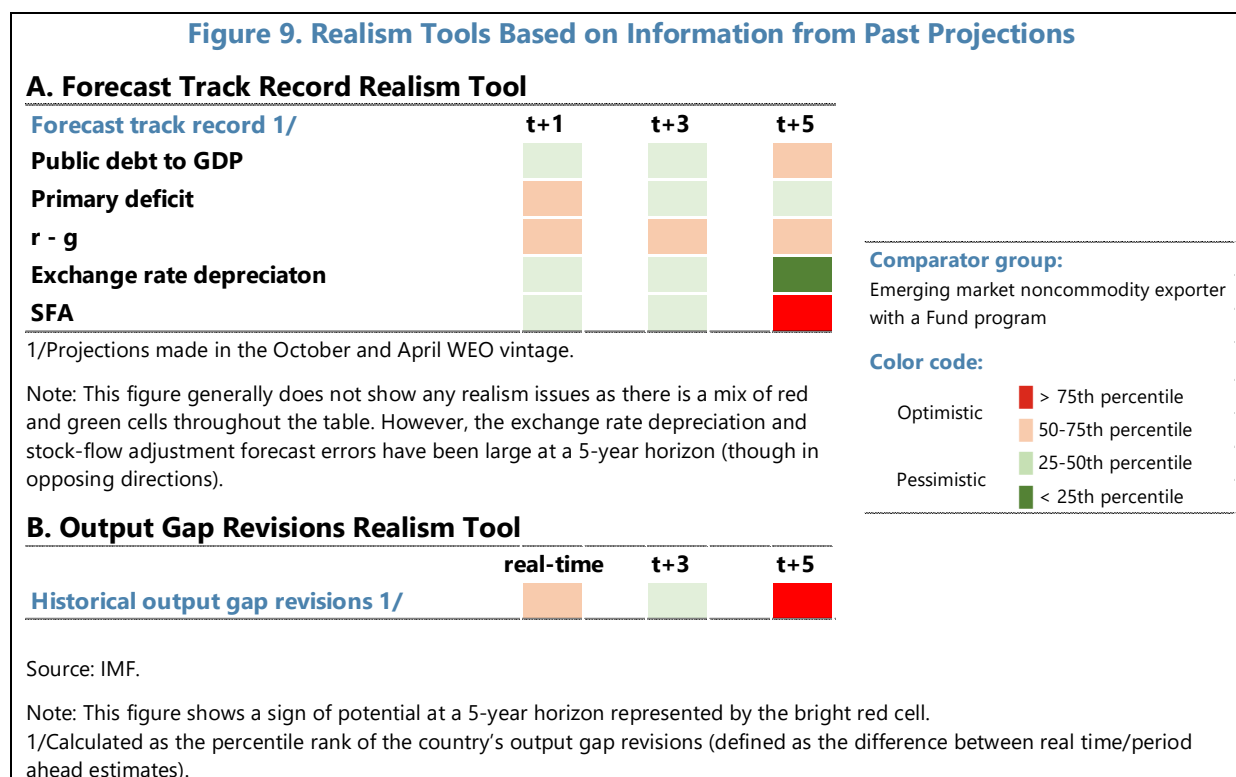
Figure 9. Realism Tools Based on Information from Past Projections

A. Forecast Track Record Realism Tool

| Forecast track record 1/ | t+1 | t+3 | t+5 |
|---|---|---|---|
| Public debt to GDP | | | |
| Primary deficit | | | |
| r - g | | | |
| Exchange rate depreciaton | | | |
| SFA | | | |

1/Projections made in the October and April WEO vintage.

Note: This figure generally does not show any realism issues as there is a mix of red and green cells throughout the table. However, the exchange rate depreciation and stock-flow adjustment forecast errors have been large at a 5-year horizon (though in opposing directions).

Comparator group:
Emerging market noncommodity exporter with a Fund program

Color code:
Optimistic
> 75th percentile
50-75th percentile
Pessimistic
25-50th percentile
< 25th percentile

B. Output Gap Revisions Realism Tool

| | real-time | t+3 | t+5 |
|---|---|---|---|
| Historical output gap revisions 1/ | | | |

Source: IMF.

Note: This figure shows a sign of potential at a 5-year horizon represented by the bright red cell.
1/Calculated as the percentile rank of the country's output gap revisions (defined as the difference between real time/period ahead estimates).